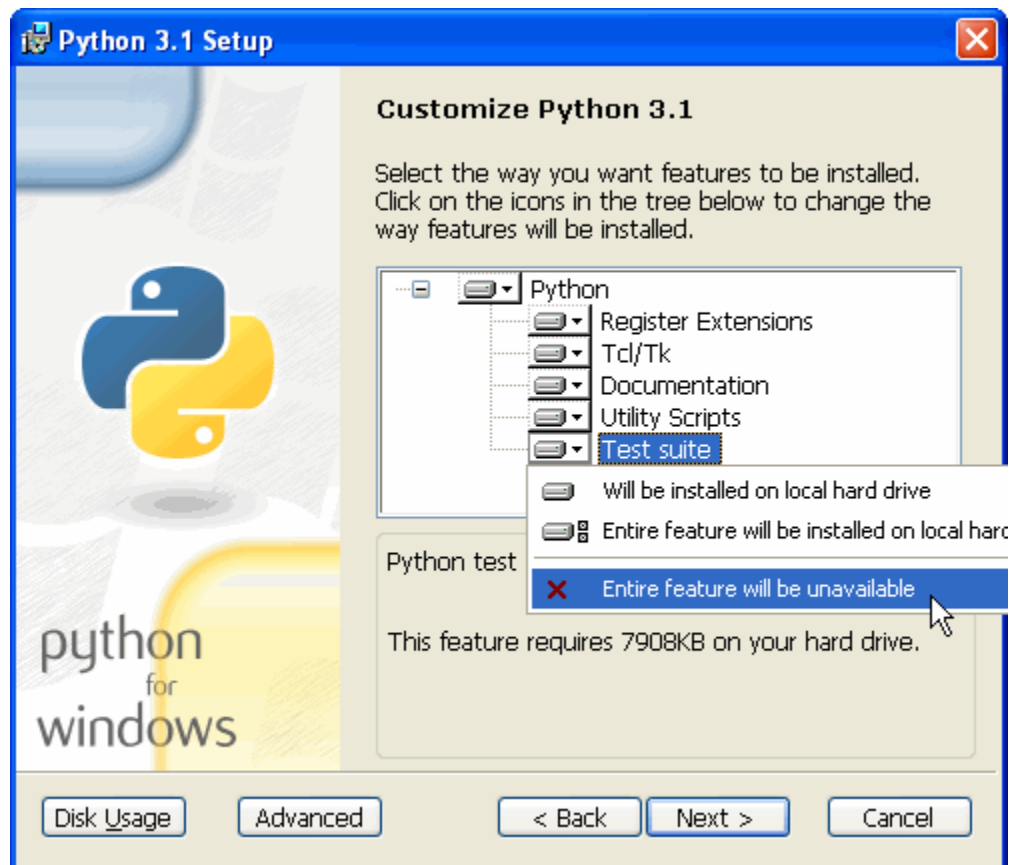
Python 3.1 Setup

Customize Python 3.1

Select the way you want features to be installed. Click on the icons in the tree below to change the way features will be installed.

Python
Register Extensions
Tcl/Tk
Documentation
Utility Scripts
Test suite

Will be installed on local hard drive
Entire feature will be installed on local har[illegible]
Entire feature will be unavailable

Python test

This feature requires 7908KB on your hard drive.

python
for
windows

Disk Usage
Advanced
< Back
Next >
Cancel